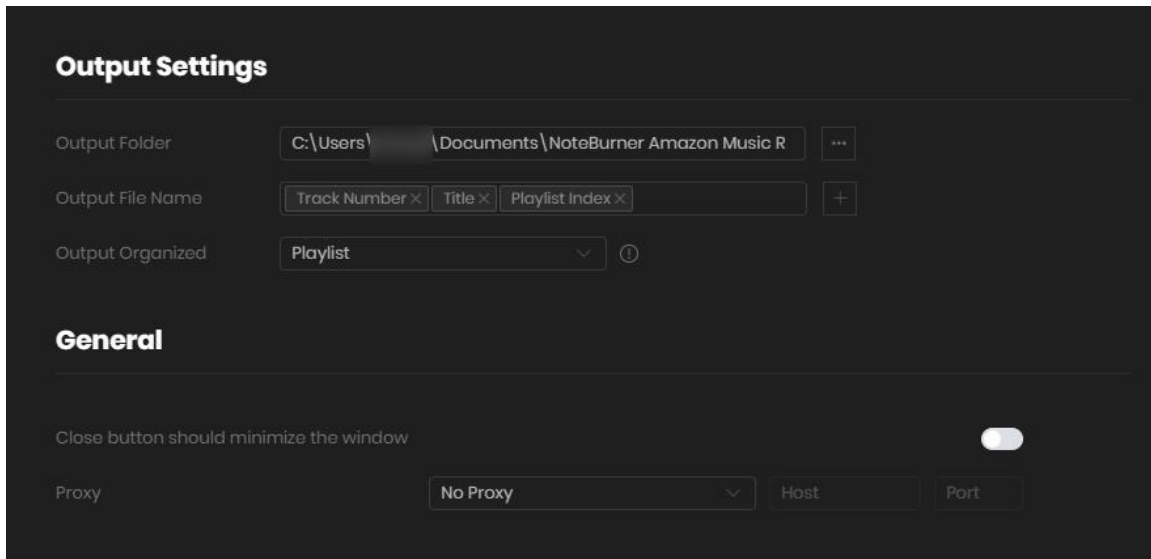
Output Settings

Output Folder
C:\Users\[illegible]\Documents\NoteBurner Amazon Music R
···

Output File Name
Track Number × Title × Playlist Index ×
+

Output Organized
Playlist

General

Close button should minimize the window

Proxy
No Proxy
Host
Port